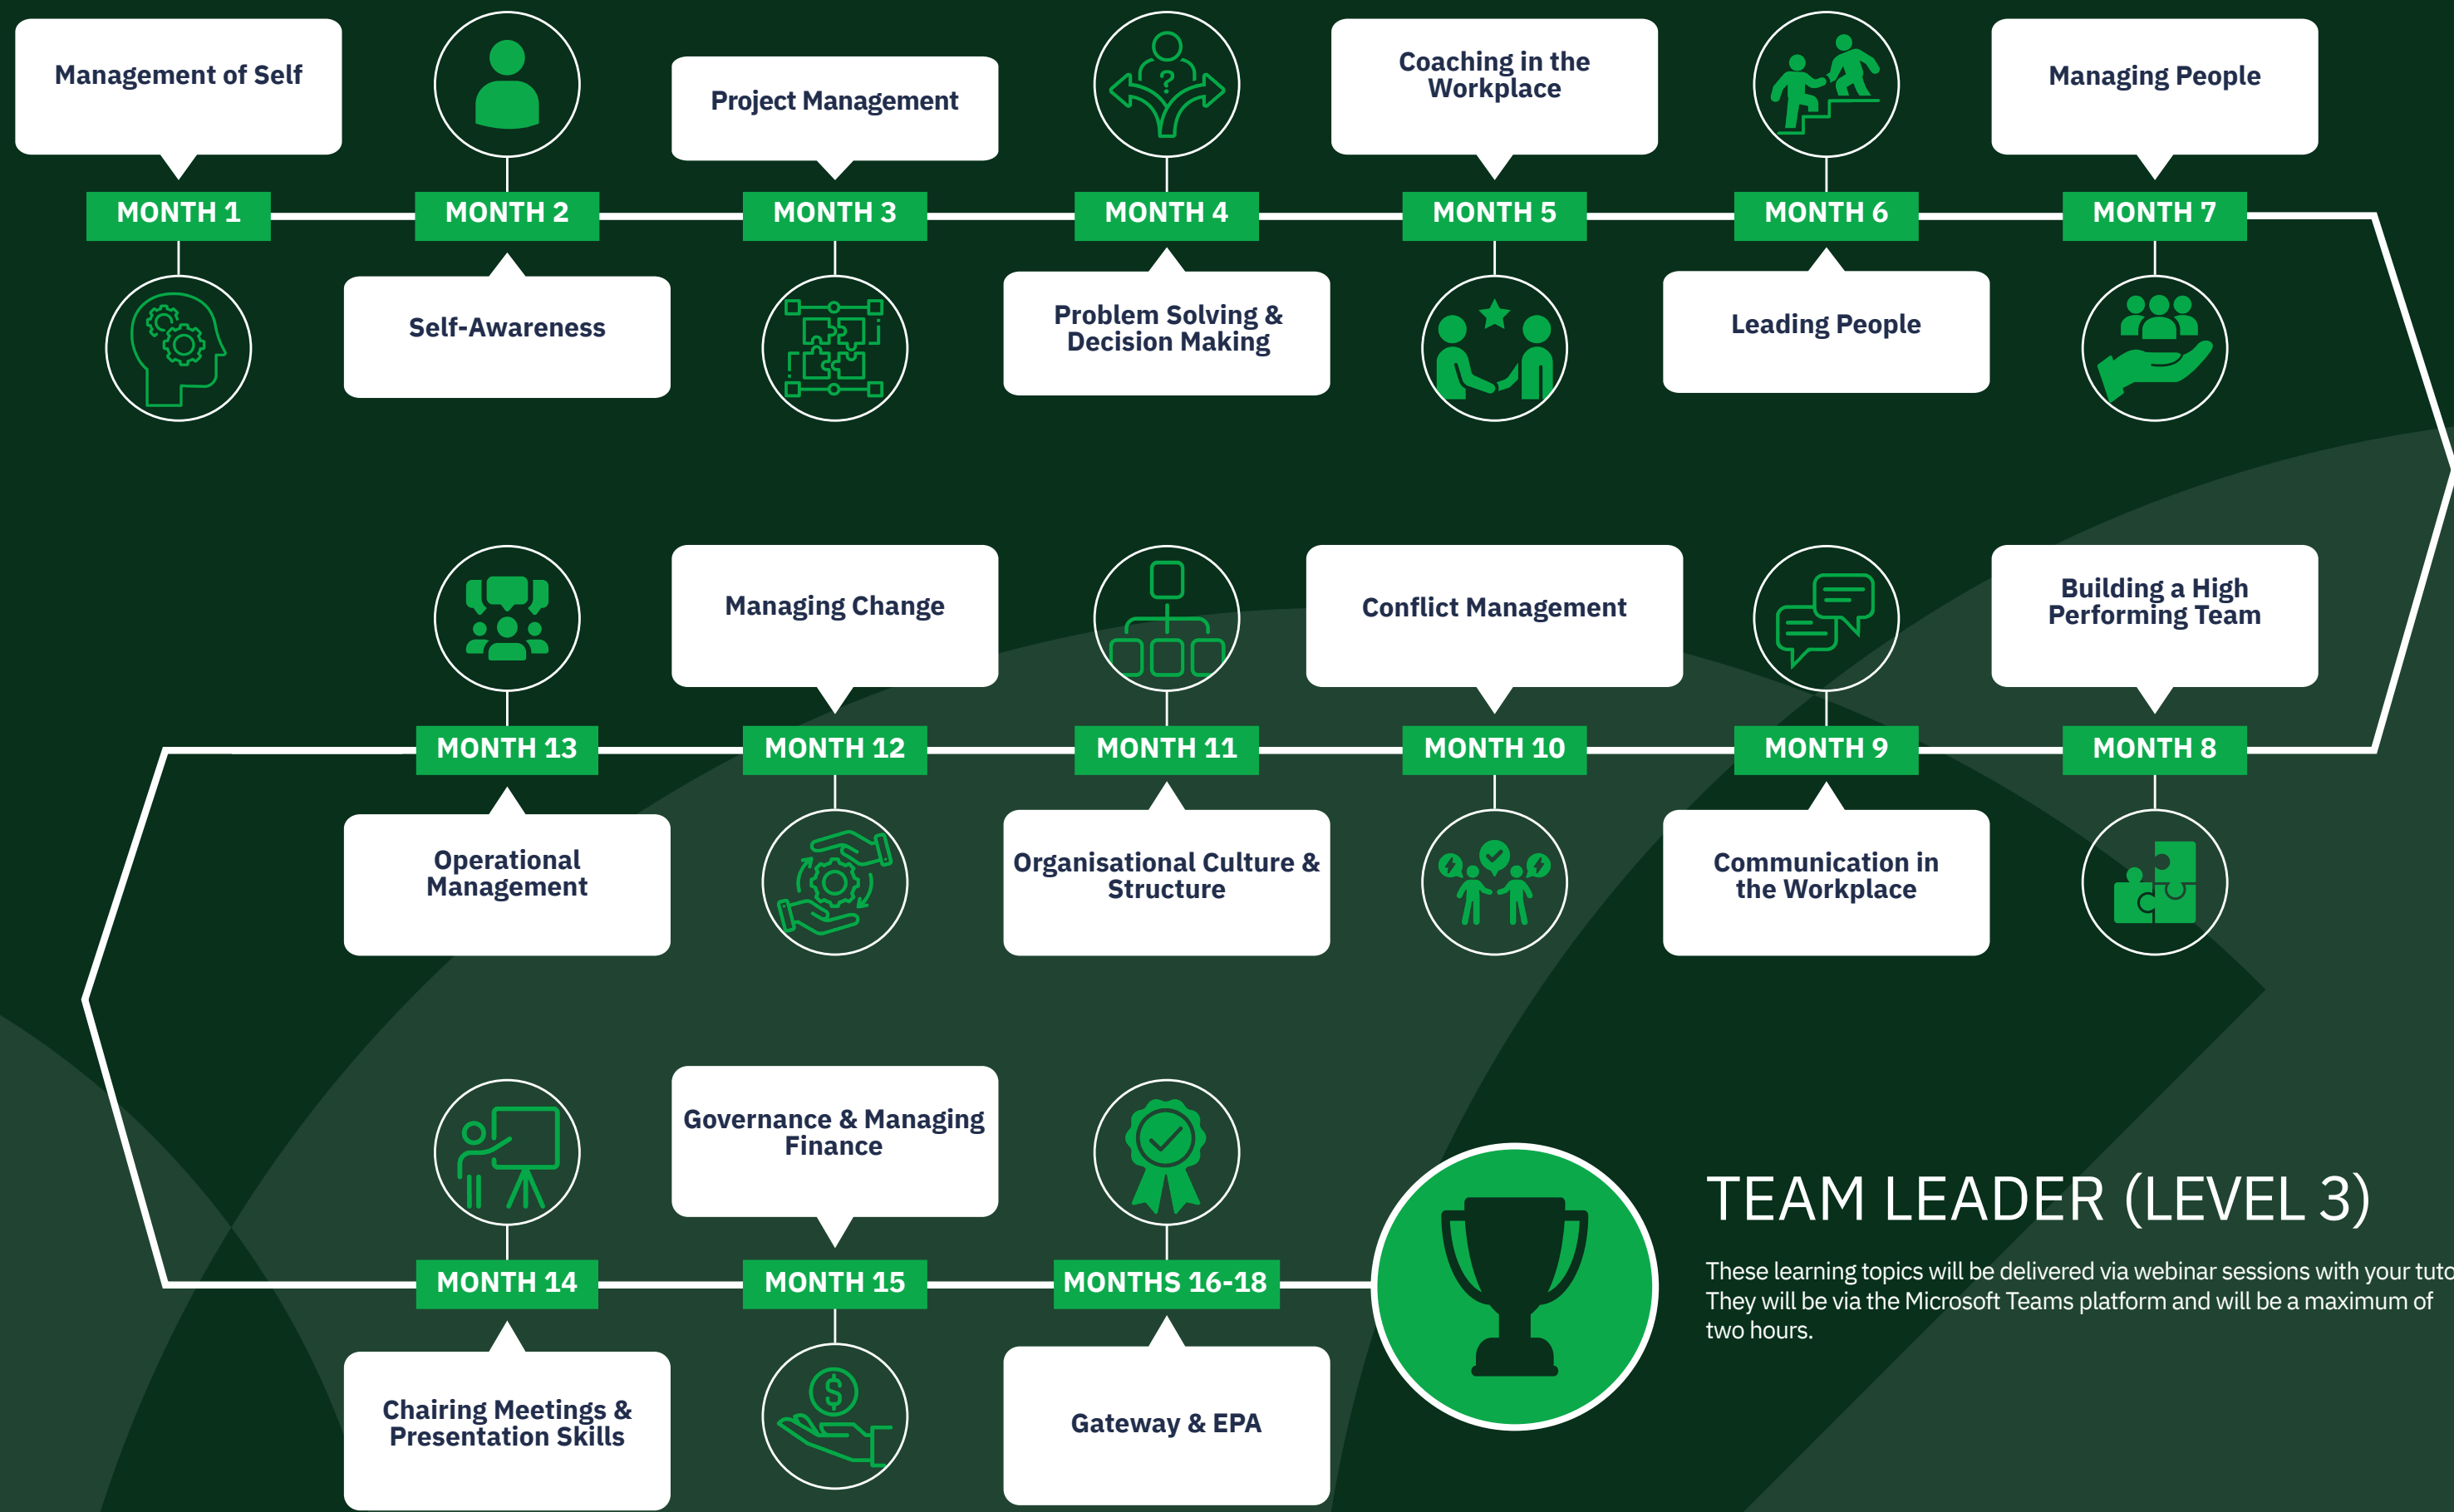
Management of Self

MONTH 1

MONTH 2

Self-Awareness

Project Management

MONTH 3

MONTH 4

Problem Solving & Decision Making

Coaching in the Workplace

MONTH 5

MONTH 6

Leading People

Managing People

MONTH 7

MONTH 13

Operational Management

Managing Change

MONTH 12

MONTH 11

Organisational Culture & Structure

Conflict Management

MONTH 10

MONTH 9

Communication in the Workplace

Building a High Performing Team

MONTH 8

MONTH 14

Chairing Meetings & Presentation Skills

Governance & Managing Finance

MONTH 15

MONTHS 16-18

Gateway & EPA

TEAM LEADER (LEVEL 3)

These learning topics will be delivered via webinar sessions with your tuto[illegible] They will be via the Microsoft Teams platform and will be a maximum of two hours.